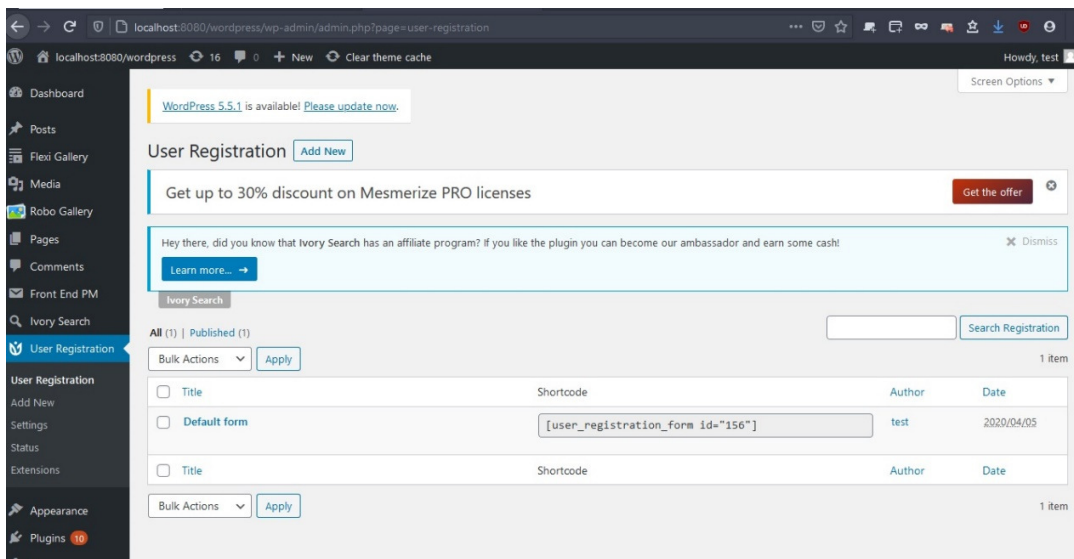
localhost:8080/wordpress/wp-admin/admin.php?page=user-registration

localhost:8080/wordpress 16 0 + New Clear theme cache Howdy, test

Dashboard
Posts
Flexi Gallery
Media
Robo Gallery
Pages
Comments
Front End PM
Ivory Search
User Registration
User Registration
Add New
Settings
Status
Extensions
Appearance
Plugins 10

Screen Options ▼

WordPress 5.5.1 is available! Please update now.

User Registration Add New

Get up to 30% discount on Mesmerize PRO licenses

Get the offer

Hey there, did you know that Ivory Search has an affiliate program? If you like the plugin you can become our ambassador and earn some cash!

Dismiss

Learn more... →

Ivory Search

All (1) | Published (1)

Search Registration

Bulk Actions Apply

1 item

| Title | Shortcode | Author | Date |
|---|---|---|---|
| Default form | [user_registration_form id="156"] | test | 2020/04/05 |
| Title | Shortcode | Author | Date |

Bulk Actions Apply

1 item